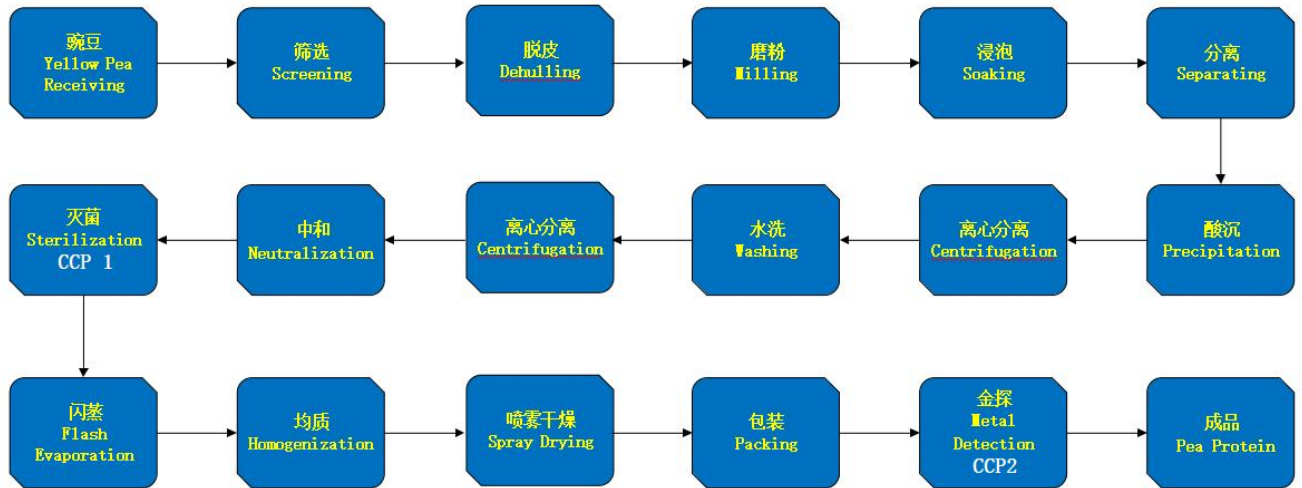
豌豆
Yellow Pea
Receiving

筛选
Screening

脱皮
Dehulling

磨粉
Milling

浸泡
Soaking

分离
Separating

酸沉
Precipitation

离心分离
Centrifugation

水洗
Washing

离心分离
Centrifugation

中和
Neutralization

灭菌
Sterilization
CCP 1

闪蒸
Flash
Evaporation

均质
Homogenization

喷雾干燥
Spray Drying

包装
Packing

金探
Metal
Detection
CCP2

成品
Pea Protein